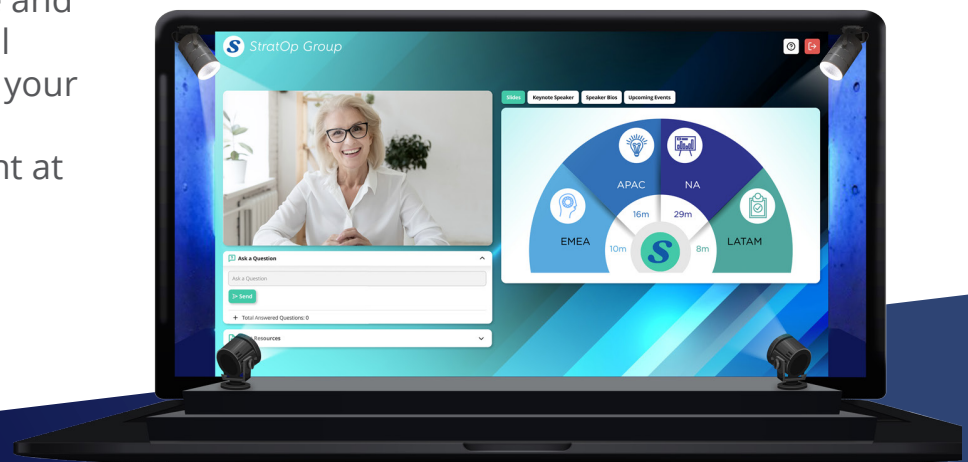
and
l
your
nt at

S StratOp Group

Slides Keynote Speaker Speaker Bios Upcoming Events

APAC NA
EMEA LATAM
16m 29m
10m 8m
S

Ask a Question
Ask a Question
Send
+ Total Answered Questions: 0
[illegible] Resources